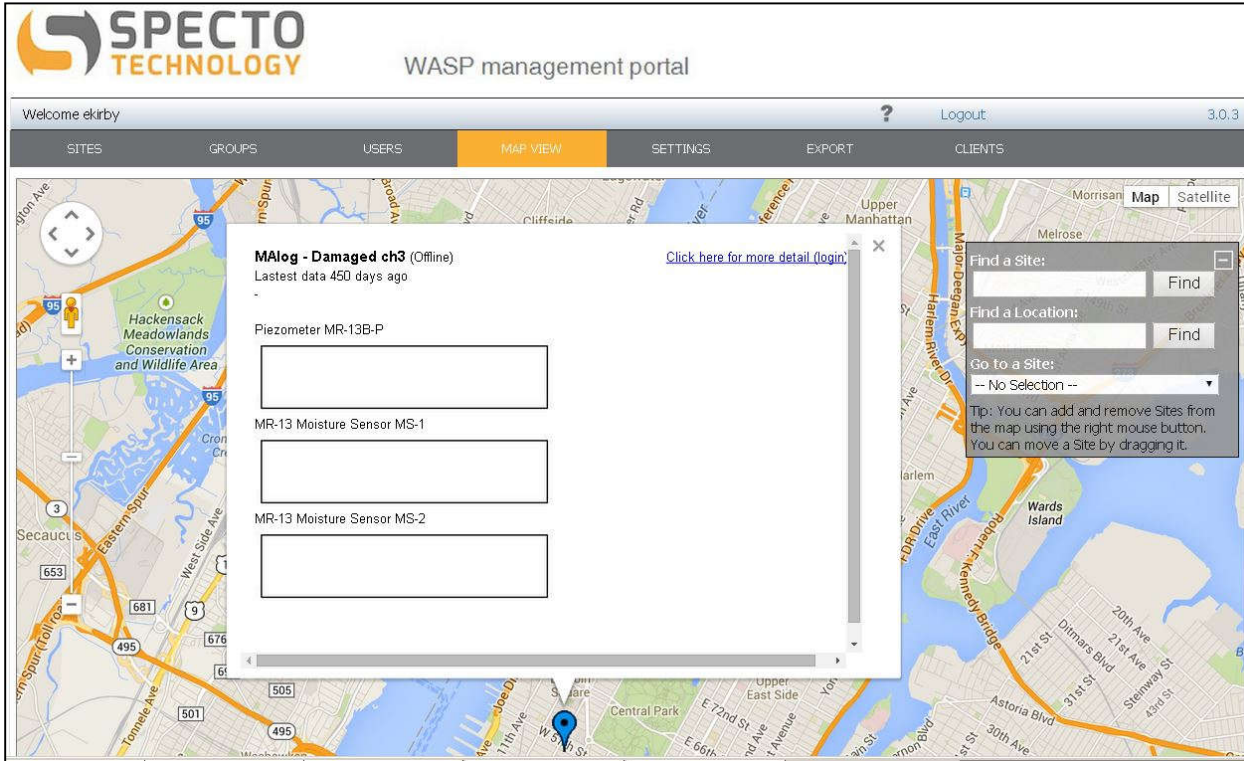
SPECTO TECHNOLOGY

WASP management portal

Welcome ekirby

?

Logout

3.0.3

SITES GROUPS USERS MAP VIEW SETTINGS EXPORT CLIENTS

Map Satellite

MAlog - Damaged ch3 (Offline)
Lastest data 450 days ago
-

Click here for more detail (login)

Piezometer MR-13B-P

MR-13 Moisture Sensor MS-1

MR-13 Moisture Sensor MS-2

Find a Site:
Find
Find a Location:
Find
Go to a Site:
-- No Selection --
Tip: You can add and remove Sites from the map using the right mouse button. You can move a Site by dragging it.

Hackensack Meadowlands Conservation and Wildlife Area
Secaucus
Eastern Spur
West Side Ave
Cliffside
Upper Manhattan
Morrisan
Melrose
Major Deegan Expy
Harlem River Dr
Harlem
East River
FDR Drive
Wards Island
Robert F Kennedy Bridge
Ditmars Blvd
20th Ave
21st Ave
21st St
31st St
Steinway St
43rd St
Astoria Blvd
30th Ave
Central Park
Upper East Side
E 72nd St
E 66th
11th Ave
W 57th St
Tonnele Ave
95
3
653
681
9
676
495
505
501
1